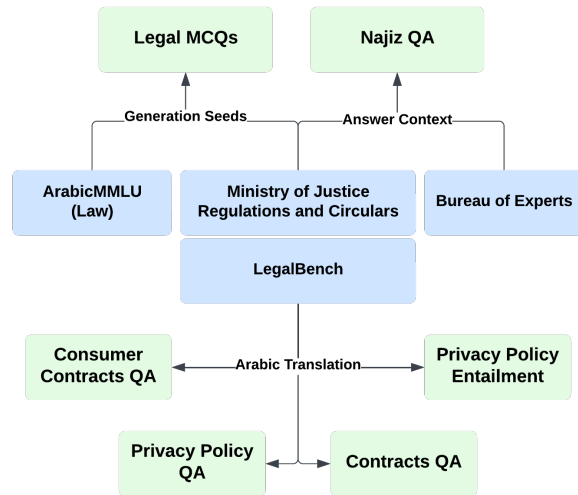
Legal MCQs

Najiz QA

Generation Seeds

Answer Context

ArabicMMLU (Law)

Ministry of Justice Regulations and Circulars

Bureau of Experts

LegalBench

Consumer Contracts QA

Arabic Translation

Privacy Policy Entailment

Privacy Policy QA

Contracts QA